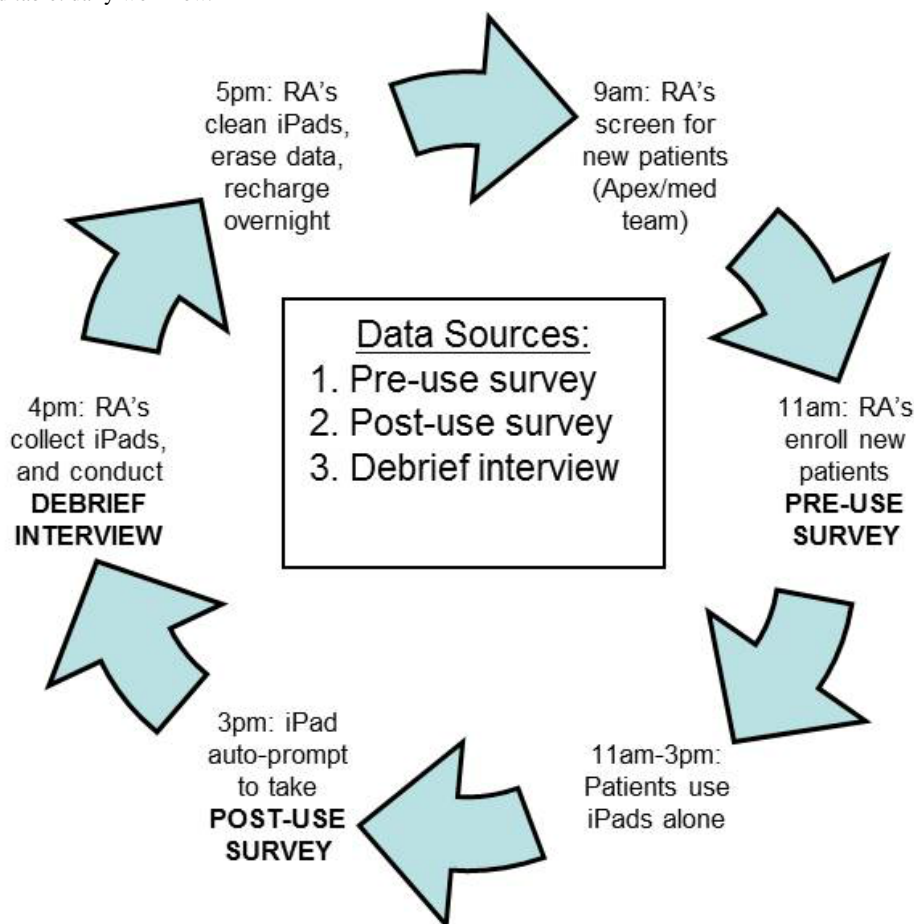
9am: RA's screen for new patients (Apex/med team)

11am: RA's enroll new patients
PRE-USE SURVEY

11am-3pm: Patients use iPads alone

3pm: iPad auto-prompt to take
POST-USE SURVEY

4pm: RA's collect iPads, and conduct
DEBRIEF INTERVIEW

5pm: RA's clean iPads, erase data, recharge overnight

Data Sources:
1. Pre-use survey
2. Post-use survey
3. Debrief interview